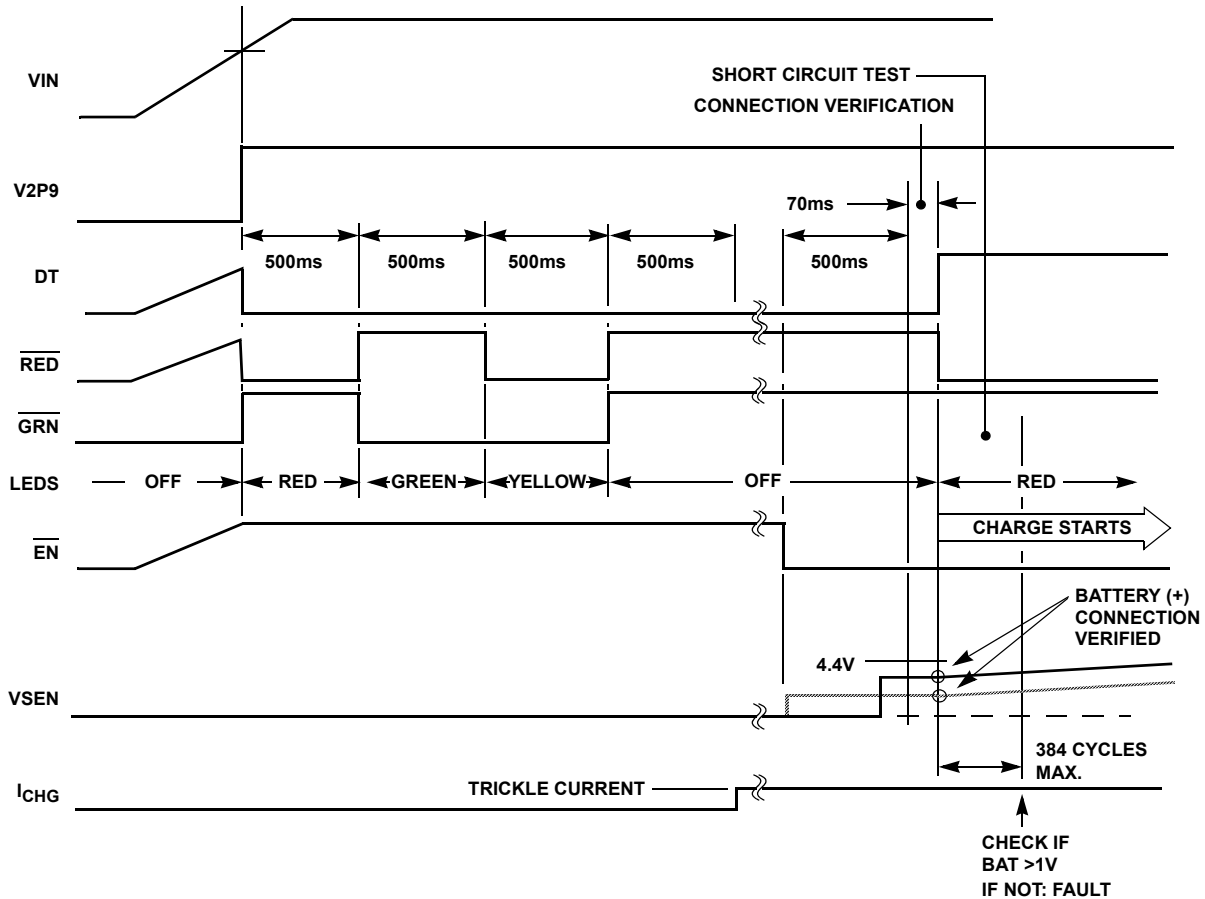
VIN

SHORT CIRCUIT TEST

CONNECTION VERIFICATION

V2P9

70ms

DT

500ms 500ms 500ms 500ms 500ms

$\overline{RED}$

$\overline{GRN}$

LEDS OFF RED GREEN YELLOW OFF RED

$\overline{EN}$

CHARGE STARTS

BATTERY (+) CONNECTION VERIFIED

4.4V

VSEN

384 CYCLES MAX.

$I_{CHG}$

TRICKLE CURRENT

CHECK IF BAT >1V IF NOT: FAULT